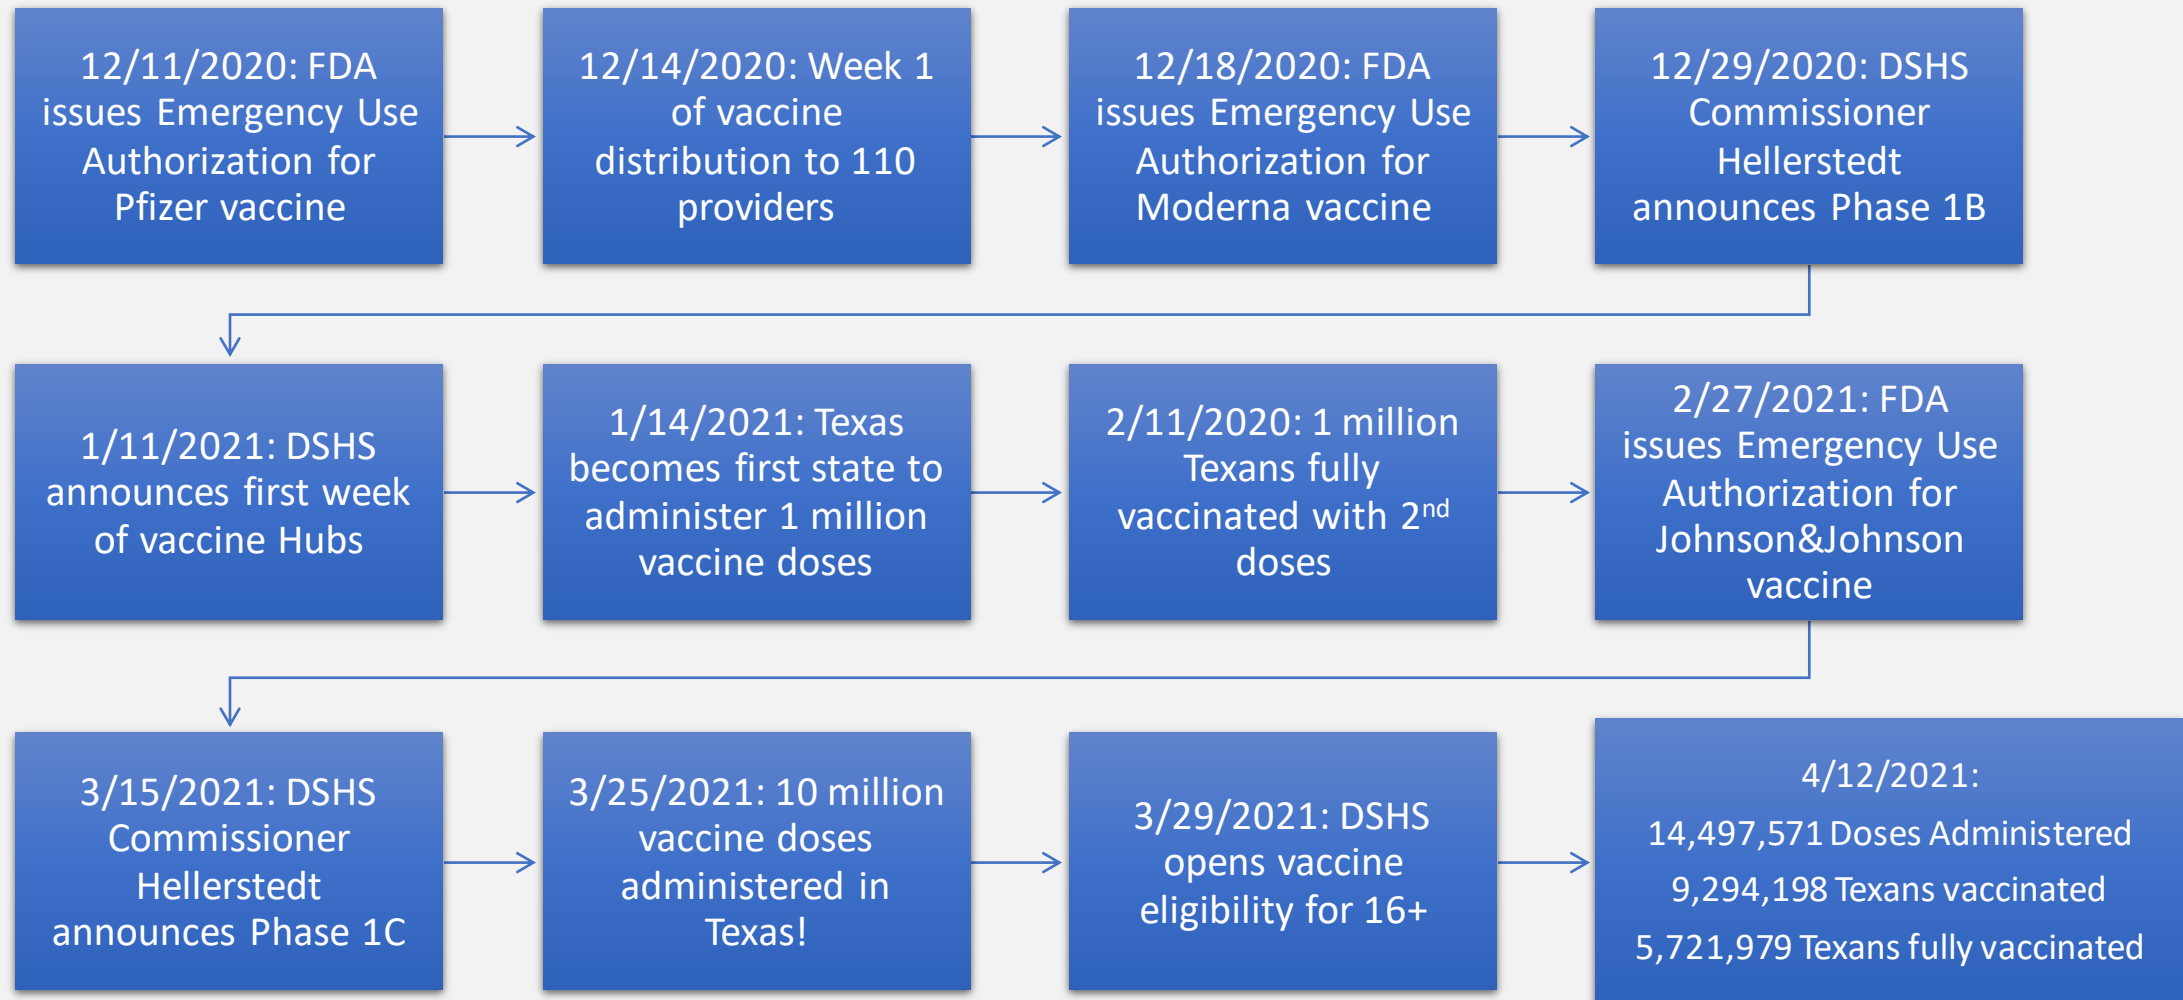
12/11/2020: FDA issues Emergency Use Authorization for Pfizer vaccine

12/14/2020: Week 1 of vaccine distribution to 110 providers

12/18/2020: FDA issues Emergency Use Authorization for Moderna vaccine

12/29/2020: DSHS Commissioner Hellerstedt announces Phase 1B

1/11/2021: DSHS announces first week of vaccine Hubs

1/14/2021: Texas becomes first state to administer 1 million vaccine doses

2/11/2020: 1 million Texans fully vaccinated with 2$^{nd}$ doses

2/27/2021: FDA issues Emergency Use Authorization for Johnson&Johnson vaccine

3/15/2021: DSHS Commissioner Hellerstedt announces Phase 1C

3/25/2021: 10 million vaccine doses administered in Texas!

3/29/2021: DSHS opens vaccine eligibility for 16+

4/12/2021:
14,497,571 Doses Administered
9,294,198 Texans vaccinated
5,721,979 Texans fully vaccinated